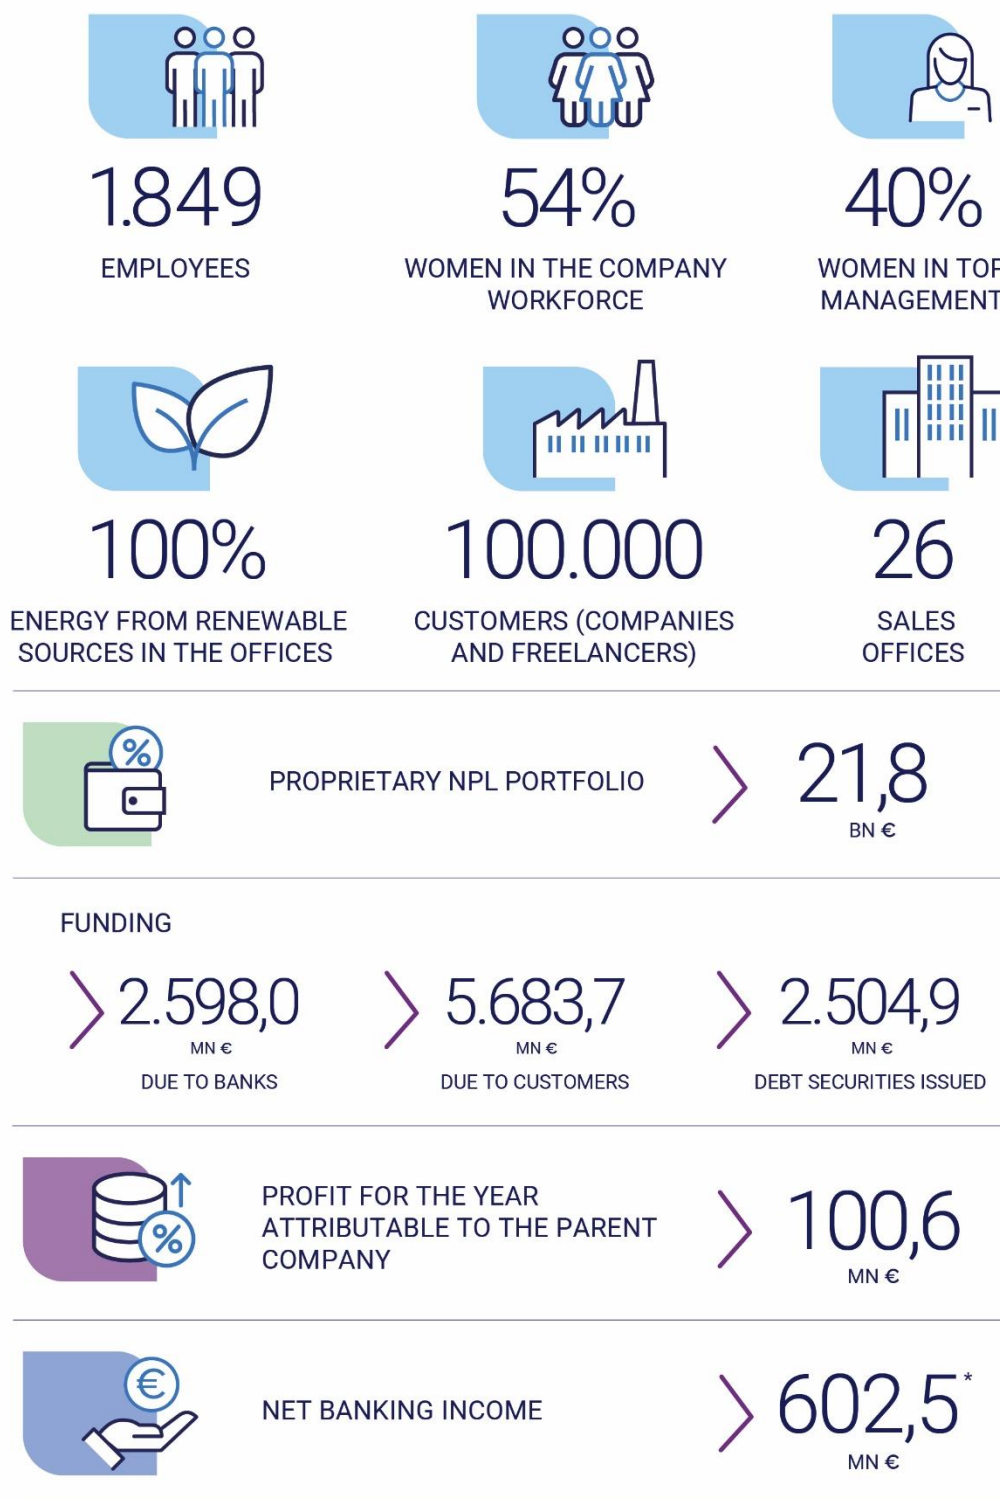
1.849
EMPLOYEES

54%
WOMEN IN THE COMPANY WORKFORCE

40%
WOMEN IN TOP MANAGEMENT

100%
ENERGY FROM RENEWABLE SOURCES IN THE OFFICES

100.000
CUSTOMERS (COMPANIES AND FREELANCERS)

26
SALES OFFICES

PROPRIETARY NPL PORTFOLIO
21,8
BN €

FUNDING

2.598,0
MN €
DUE TO BANKS

5.683,7
MN €
DUE TO CUSTOMERS

2.504,9
MN €
DEBT SECURITIES ISSUED

PROFIT FOR THE YEAR ATTRIBUTABLE TO THE PARENT COMPANY
100,6
MN €

NET BANKING INCOME
602,5*
MN €